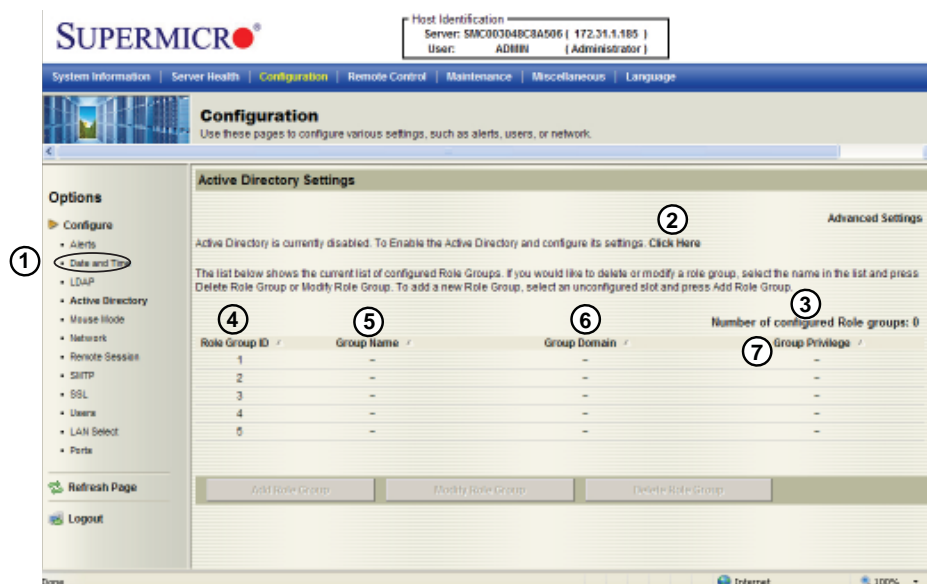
SUPERMICR●

Host Identification
Server: SMC003048C8A506 ( 172.31.1.185 )
User: ADMIN ( Administrator )

System Information | Server Health | Configuration | Remote Control | Maintenance | Miscellaneous | Language

Configuration
Use these pages to configure various settings, such as alerts, users, or network.

Options

Configure
• Alerts
• Date and Time
• LDAP
• Active Directory
• Mouse Mode
• Network
• Remote Session
• SMTP
• SSL
• Users
• LAN Select
• Ports

Refresh Page

Logout

Active Directory Settings

Advanced Settings

Active Directory is currently disabled. To Enable the Active Directory and configure its settings: Click Here

The list below shows the current list of configured Role Groups. If you would like to delete or modify a role group, select the name in the list and press Delete Role Group or Modify Role Group. To add a new Role Group, select an unconfigured slot and press Add Role Group.

Number of configured Role groups: 0

| Role Group ID | Group Name | Group Domain | Group Privilege |
|---|---|---|---|
| 1 | – | – | – |
| 2 | – | – | – |
| 3 | – | – | – |
| 4 | – | – | – |
| 5 | – | – | – |

Add Role Group | Modify Role Group | Delete Role Group

1 2 3 4 5 6 7

Done | Internet | 100%